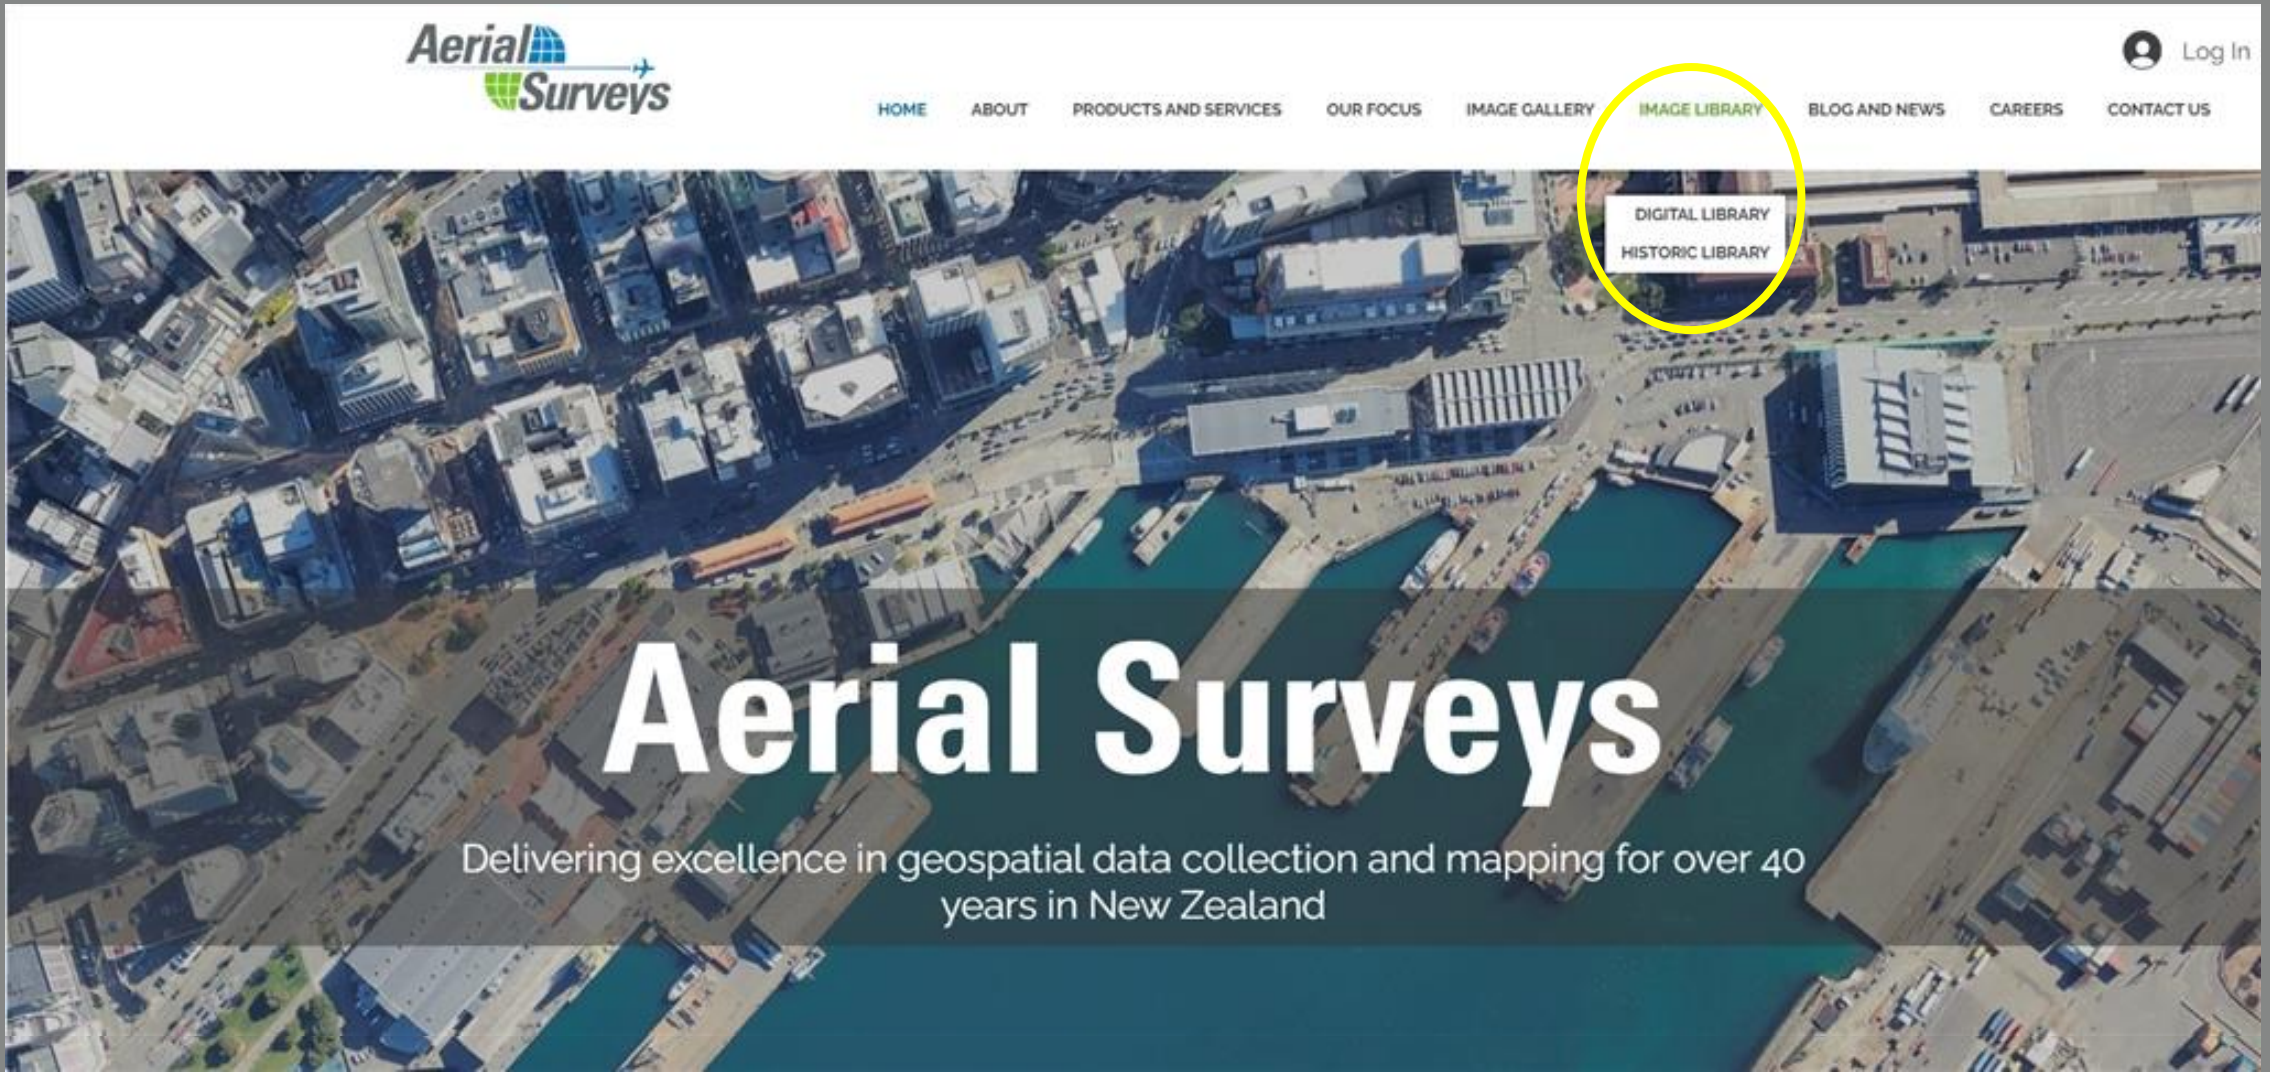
Aerial Surveys

Log In

HOME ABOUT PRODUCTS AND SERVICES OUR FOCUS IMAGE GALLERY IMAGE LIBRARY BLOG AND NEWS CAREERS CONTACT US

DIGITAL LIBRARY
HISTORIC LIBRARY

Aerial Surveys

Delivering excellence in geospatial data collection and mapping for over 40 years in New Zealand